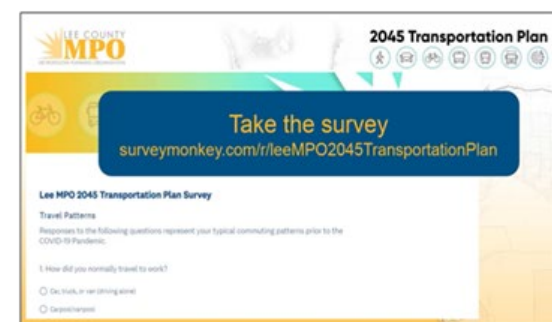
LEE COUNTY
MPO
METROPOLITAN PLANNING ORGANIZATION

2045 Transportation Plan

Take the survey
surveymonkey.com/r/leeMPO2045TransportationPlan

Lee MPO 2045 Transportation Plan Survey

Travel Patterns

Responses to the following questions represent your typical commuting patterns prior to the COVID-19 Pandemic.

1. How did you normally travel to work?

Car, truck, or van (driving alone)

Carpool/vanpool